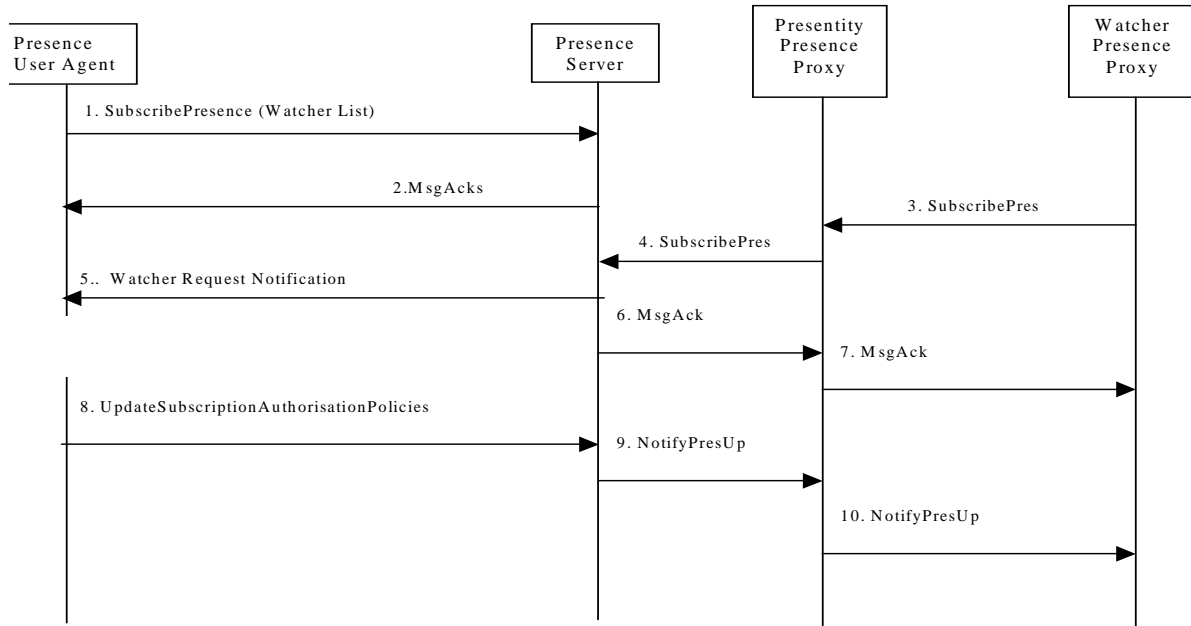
Presence User Agent

Presence Server

Presentity Presence Proxy

Watcher Presence Proxy

1. SubscribePresence (Watcher List)

2.MsgAcks

3. SubscribePres

4. SubscribePres

5.. Watcher Request Notification

6. MsgAck

7. MsgAck

8. UpdateSubscriptionAuthorisationPolicies

9. NotifyPresUp

10. NotifyPresUp